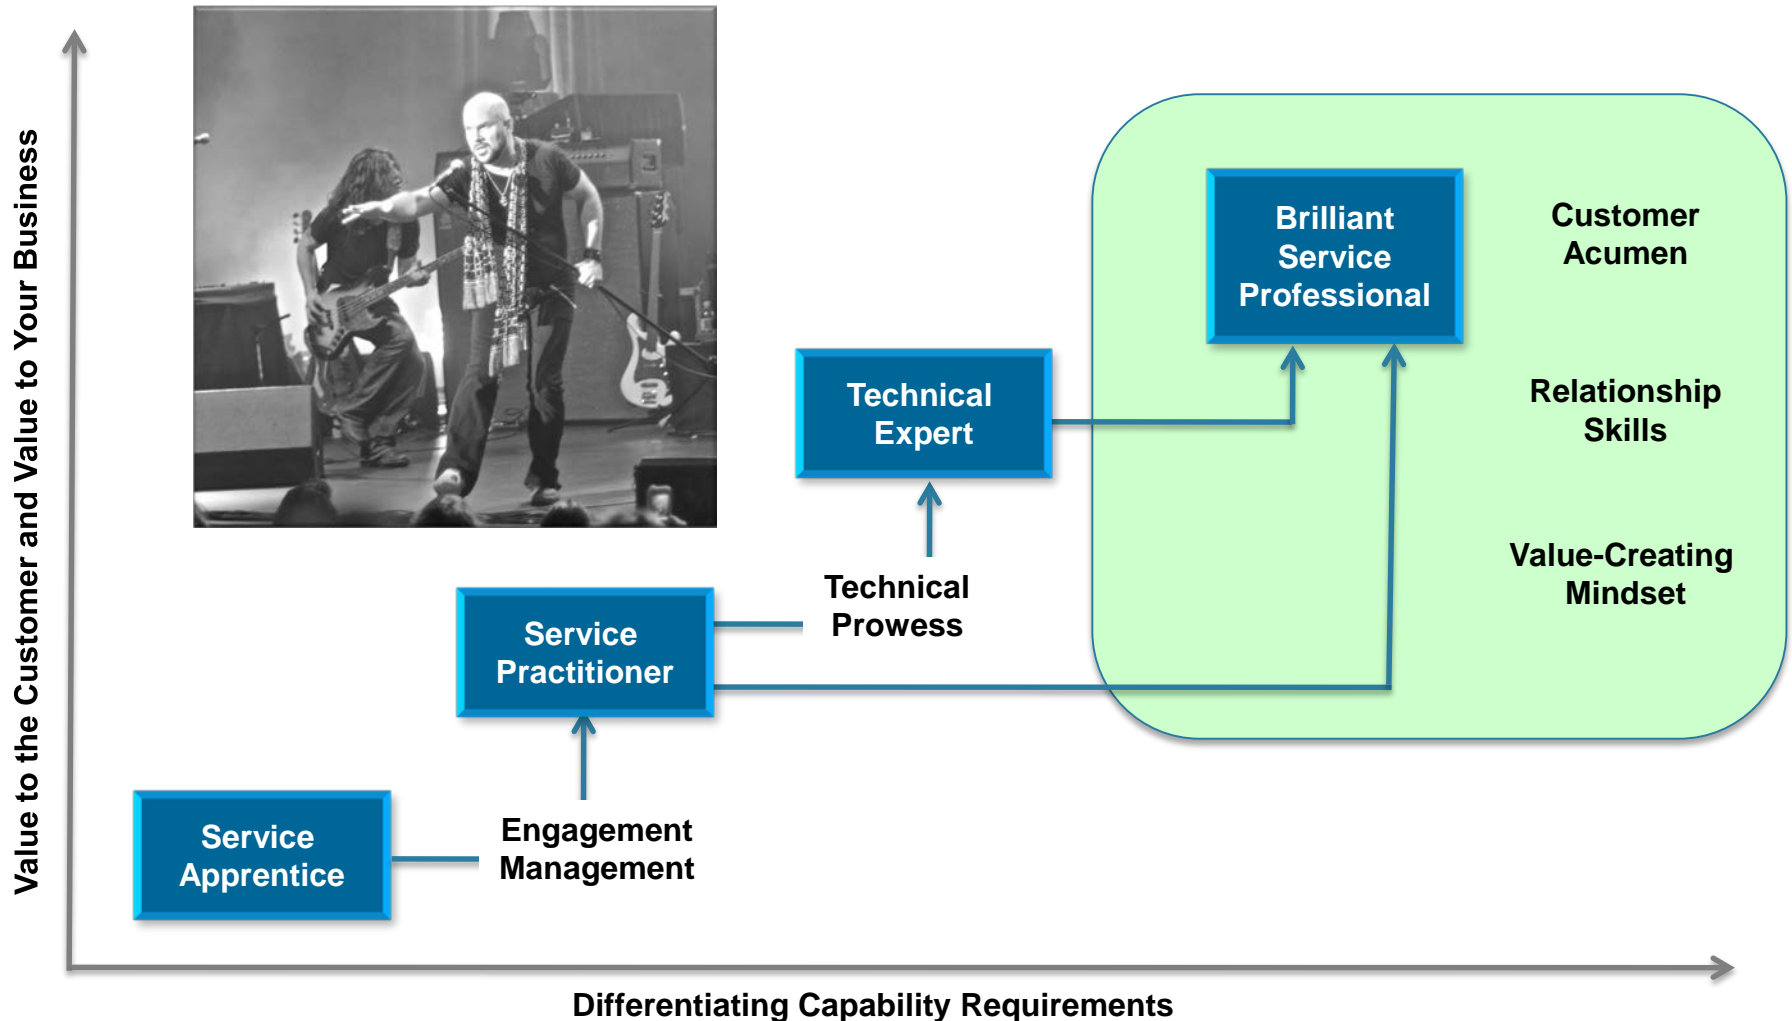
Value to the Customer and Value to Your Business

Brilliant Service Professional

Customer Acumen

Relationship Skills

Value-Creating Mindset

Technical Expert

Technical Prowess

Service Practitioner

Service Apprentice

Engagement Management

Differentiating Capability Requirements